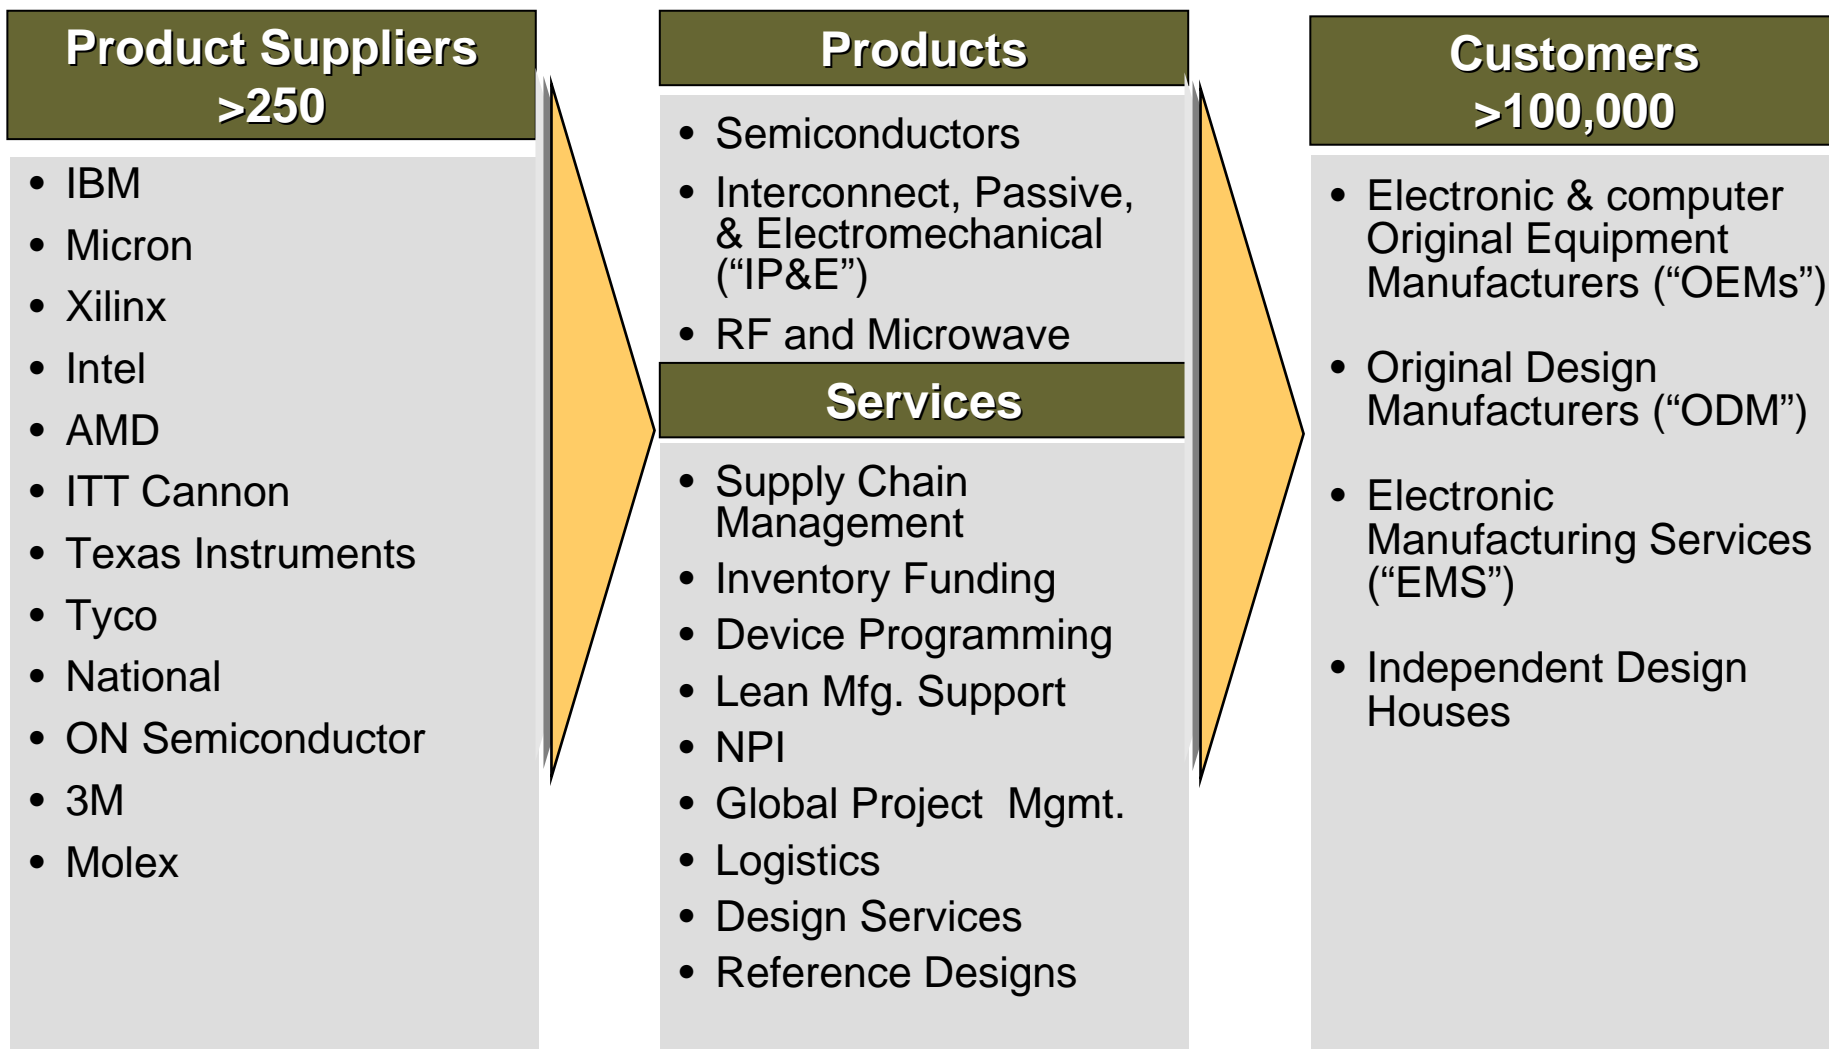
Product Suppliers
>250

- IBM
- Micron
- Xilinx
- Intel
- AMD
- ITT Cannon
- Texas Instruments
- Tyco
- National
- ON Semiconductor
- 3M
- Molex

Products

- Semiconductors
- Interconnect, Passive, & Electromechanical (“IP&E”)
- RF and Microwave

Services

- Supply Chain Management
- Inventory Funding
- Device Programming
- Lean Mfg. Support
- NPI
- Global Project Mgmt.
- Logistics
- Design Services
- Reference Designs

Customers
>100,000

- Electronic & computer Original Equipment Manufacturers (“OEMs”)
- Original Design Manufacturers (“ODM”)
- Electronic Manufacturing Services (“EMS”)
- Independent Design Houses